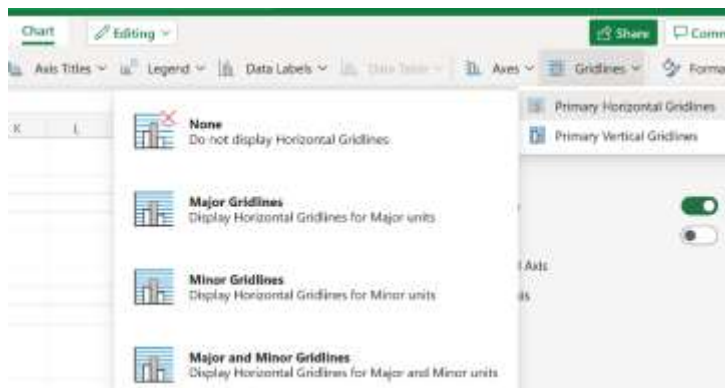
Chart
Editing
Share
Comm

Axis Titles
Legend
Data Labels
Data Table
Axes
Gridlines
Forma

K
L

None
Do not display Horizontal Gridlines

Major Gridlines
Display Horizontal Gridlines for Major units

Minor Gridlines
Display Horizontal Gridlines for Minor units

Major and Minor Gridlines
Display Horizontal Gridlines for Major and Minor units

Primary Horizontal Gridlines
Primary Vertical Gridlines

l Axis
s